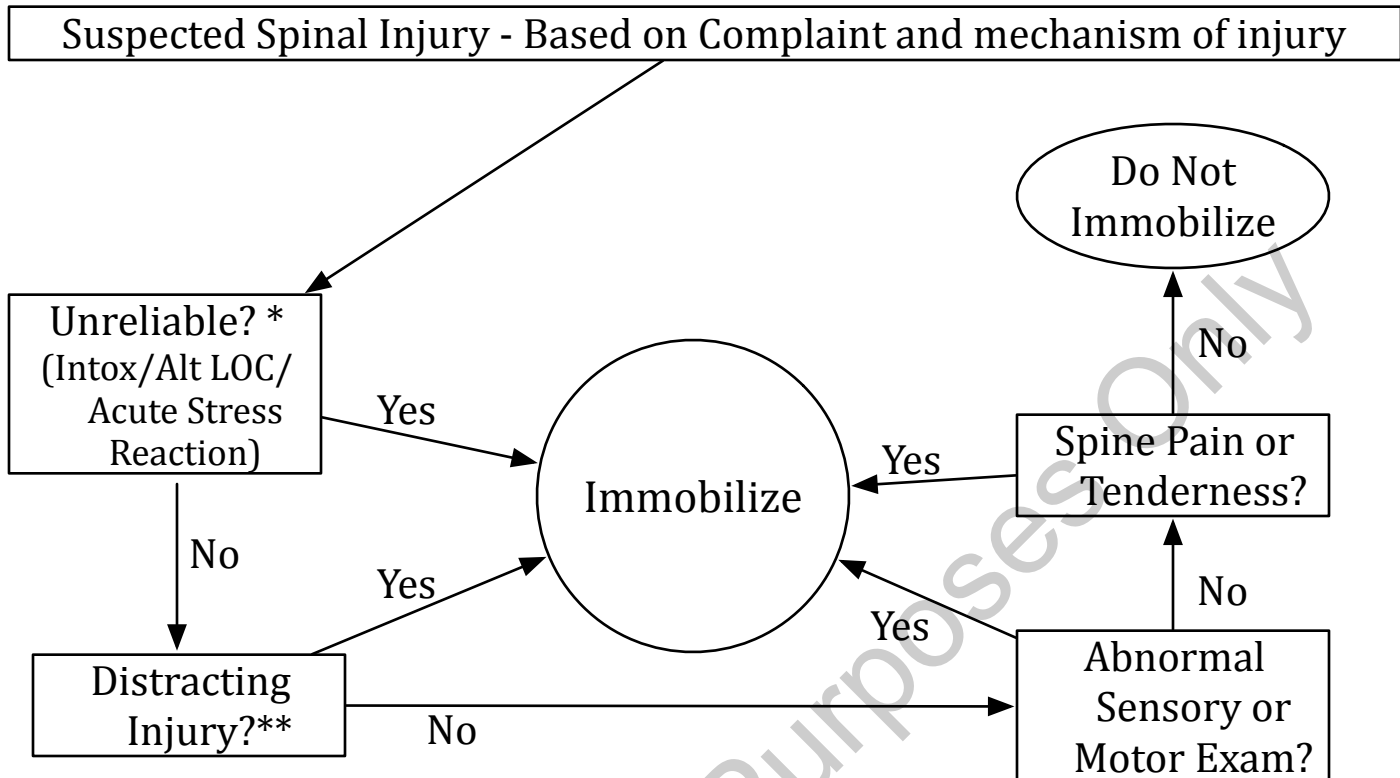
Suspected Spinal Injury - Based on Complaint and mechanism of injury

Unreliable? * (Intox/Alt LOC/ Acute Stress Reaction)

Yes

No

Immobilize

Do Not Immobilize

No

Spine Pain or Tenderness?

Yes

No

Yes

Yes

Distracting Injury?**

No

Abnormal Sensory or Motor Exam?

Purposes Only